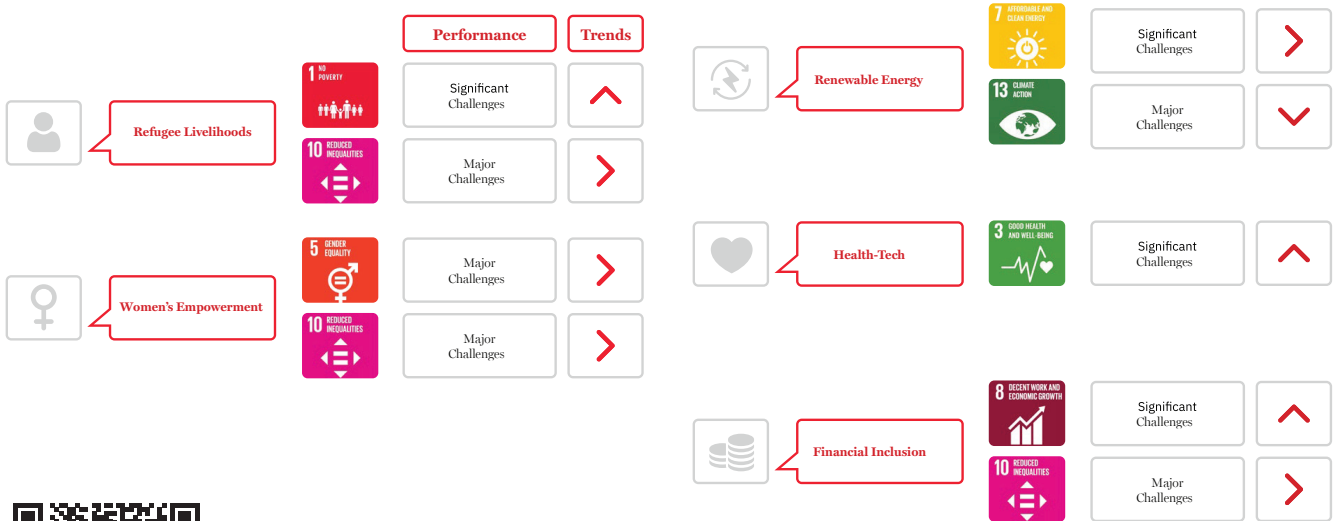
Performance

Trends

Refugee Livelihoods

1 NO POVERTY

Significant Challenges

10 REDUCED INEQUALITIES

Major Challenges

Women's Empowerment

5 GENDER EQUALITY

Major Challenges

10 REDUCED INEQUALITIES

Major Challenges

Renewable Energy

7 AFFORDABLE AND CLEAN ENERGY

Significant Challenges

13 CLIMATE ACTION

Major Challenges

Health-Tech

3 GOOD HEALTH AND WELL-BEING

Significant Challenges

Financial Inclusion

8 DECENT WORK AND ECONOMIC GROWTH

Significant Challenges

10 REDUCED INEQUALITIES

Major Challenges